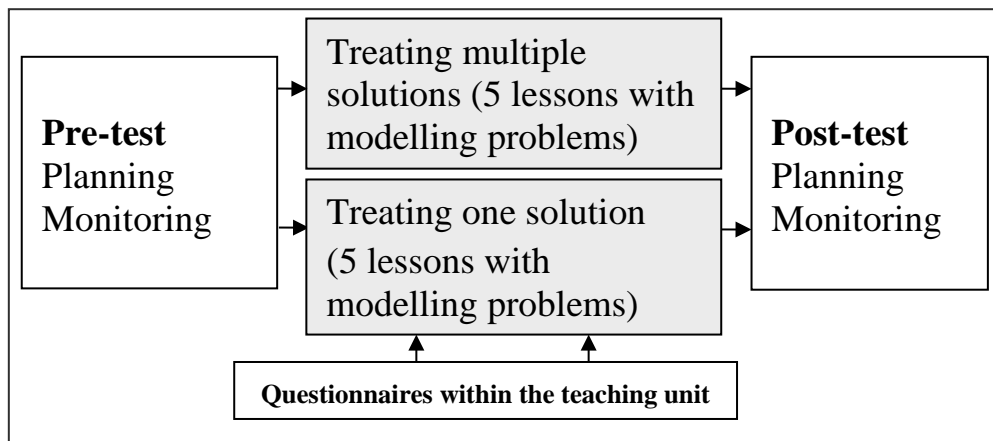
**Pre-test**
Planning
Monitoring

Treating multiple solutions (5 lessons with modelling problems)

Treating one solution (5 lessons with modelling problems)

**Post-test**
Planning
Monitoring

**Questionnaires within the teaching unit**